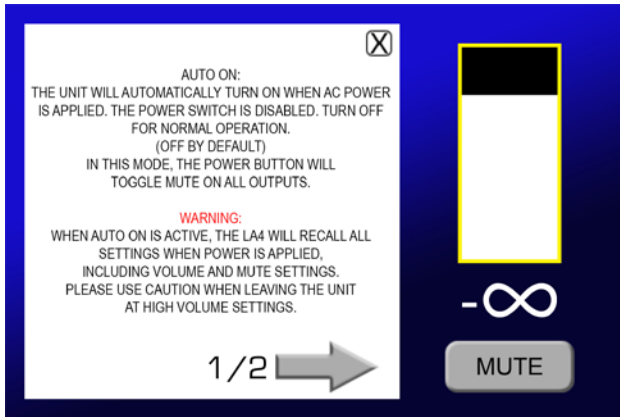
X

AUTO ON:
THE UNIT WILL AUTOMATICALLY TURN ON WHEN AC POWER IS APPLIED. THE POWER SWITCH IS DISABLED. TURN OFF FOR NORMAL OPERATION.
(OFF BY DEFAULT)
IN THIS MODE, THE POWER BUTTON WILL TOGGLE MUTE ON ALL OUTPUTS.

WARNING:
WHEN AUTO ON IS ACTIVE, THE LA4 WILL RECALL ALL SETTINGS WHEN POWER IS APPLIED, INCLUDING VOLUME AND MUTE SETTINGS. PLEASE USE CAUTION WHEN LEAVING THE UNIT AT HIGH VOLUME SETTINGS.

1/2

$-\infty$

MUTE